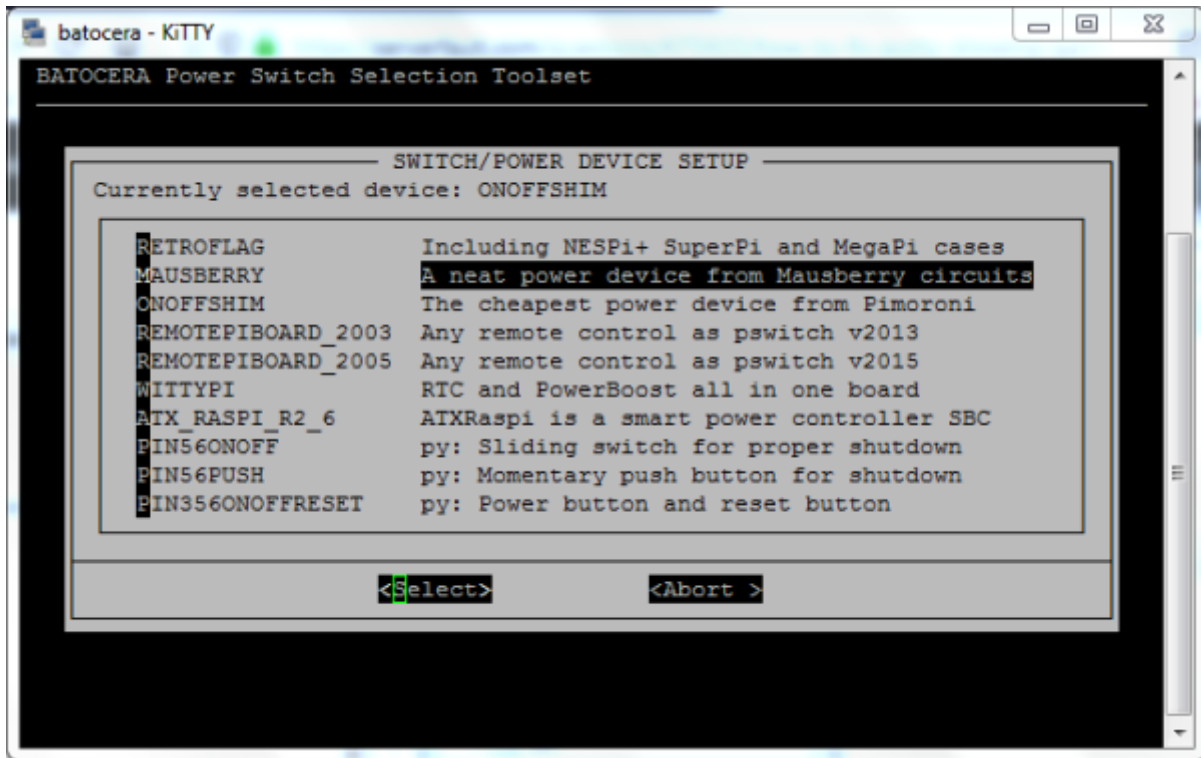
batocera - KiTTY

BATOCERA Power Switch Selection Toolset

SWITCH/POWER DEVICE SETUP

Currently selected device: ONOFFSHIM

| | |
|---|---|
| RETROFLAG | Including NESPi+ SuperPi and MegaPi cases |
| MAUSBERRY | A neat power device from Mausberry circuits |
| ONOFFSHIM | The cheapest power device from Pimoroni |
| REMOTEPIBOARD_2003 | Any remote control as pswitch v2013 |
| REMOTEPIBOARD_2005 | Any remote control as pswitch v2015 |
| WITTYPI | RTC and PowerBoost all in one board |
| ATX_RASPI_R2_6 | ATXRaspi is a smart power controller SBC |
| PIN56ONOFF | py: Sliding switch for proper shutdown |
| PIN56PUSH | py: Momentary push button for shutdown |
| PIN356ONOFFRESET | py: Power button and reset button |

<Select> <Abort >